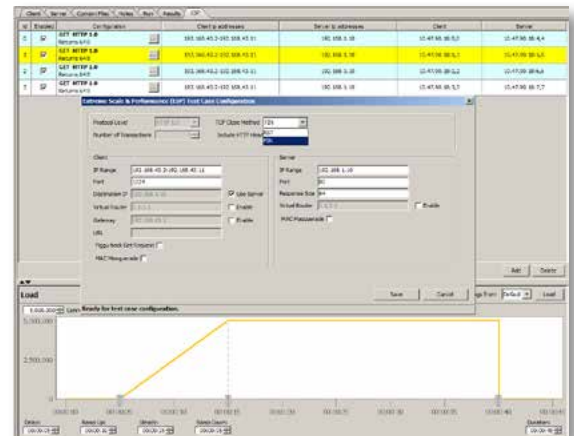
Client | Server | Custom Files | Notes | Run | Results | CSP

| Id | Enable | Configuration | Client ip addresses | Server ip addresses | Client | Server |
|---|---|---|---|---|---|---|
| 0 | | GET HTTP 1.0 Returns 64B | 192.168.40.2-192.168.40.11 | 192.168.1.10 | 10:47:98:1B:0,0 | 10:47:98:1B:4,4 |
| 1 | | GET HTTP 1.0 Returns 64B | 192.168.41.2-192.168.41.11 | 192.168.1.10 | 10:47:98:1B:0,1 | 10:47:98:1B:5,5 |
| 2 | | GET HTTP 1.0 Returns 64B | 192.168.42.2-192.168.42.11 | 192.168.1.10 | 10:47:98:1B:2,2 | 10:47:98:1B:6,6 |
| 3 | | GET HTTP 1.0 Returns 64B | 192.168.43.2-192.168.43.11 | 192.168.1.10 | 10:47:98:1B:3,3 | 10:47:98:1B:7,7 |

Extreme Scale & Performance (ESP) Test Case Configuration

Protocol Level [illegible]
Number of Transactions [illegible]
TCP Close Method FIN
Include HTTP Host RST
FIN

Client
IP Range 192.168.40.2-192.168.40.11
Port 1024
Destination IP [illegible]
Use Server
Virtual Router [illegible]
Enable
Gateway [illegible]
Enable
URL
Piggy-back first Request
MAC Masquerade

Server
IP Range 192.168.1.10
Port 80
Response Size 64
Virtual Router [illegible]
Enable
MAC Masquerade

Save Cancel

Add Delete

Load
Load from Default Load
5,000,000 Conn Ready for test case configuration.
5,000,000
2,500,000
0
00:00:00 00:00:05 00:00:10 00:00:15 00:00:20 00:00:25 00:00:30 00:00:35 00:00:40 00:00:45
Delay 00:00:15
Ramp Up 00:00:15
Steady 00:00:25
Ramp Down 00:00:00
Duration 00:00:55